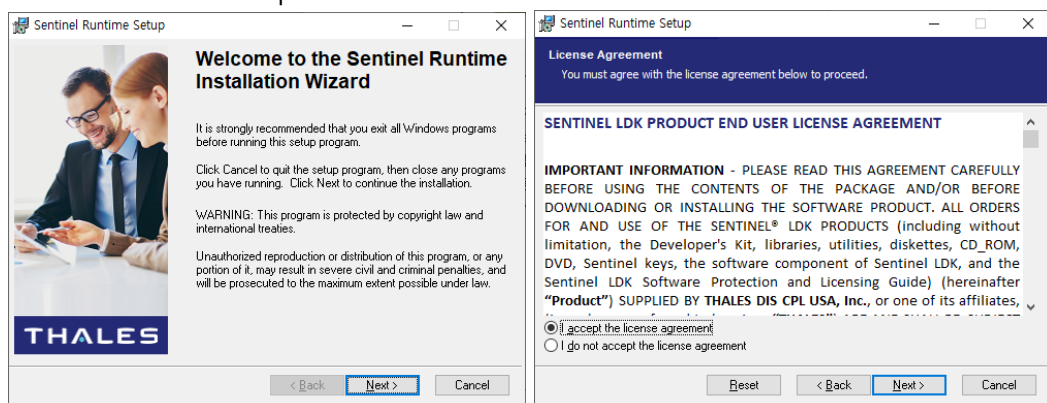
Sentinel Runtime Setup

Welcome to the Sentinel Runtime Installation Wizard

It is strongly recommended that you exit all Windows programs before running this setup program.

Click Cancel to quit the setup program, then close any programs you have running. Click Next to continue the installation.

WARNING: This program is protected by copyright law and international treaties.

Unauthorized reproduction or distribution of this program, or any portion of it, may result in severe civil and criminal penalties, and will be prosecuted to the maximum extent possible under law.

THALES

< Back | Next > | Cancel

Sentinel Runtime Setup

License Agreement
You must agree with the license agreement below to proceed.

SENTINEL LDK PRODUCT END USER LICENSE AGREEMENT

IMPORTANT INFORMATION - PLEASE READ THIS AGREEMENT CAREFULLY BEFORE USING THE CONTENTS OF THE PACKAGE AND/OR BEFORE DOWNLOADING OR INSTALLING THE SOFTWARE PRODUCT. ALL ORDERS FOR AND USE OF THE SENTINEL® LDK PRODUCTS (including without limitation, the Developer's Kit, libraries, utilities, diskettes, CD_ROM, DVD, Sentinel keys, the software component of Sentinel LDK, and the Sentinel LDK Software Protection and Licensing Guide) (hereinafter "Product") SUPPLIED BY THALES DIS CPL USA, Inc., or one of its affiliates, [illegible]

I accept the license agreement
I do not accept the license agreement

Reset | < Back | Next > | Cancel